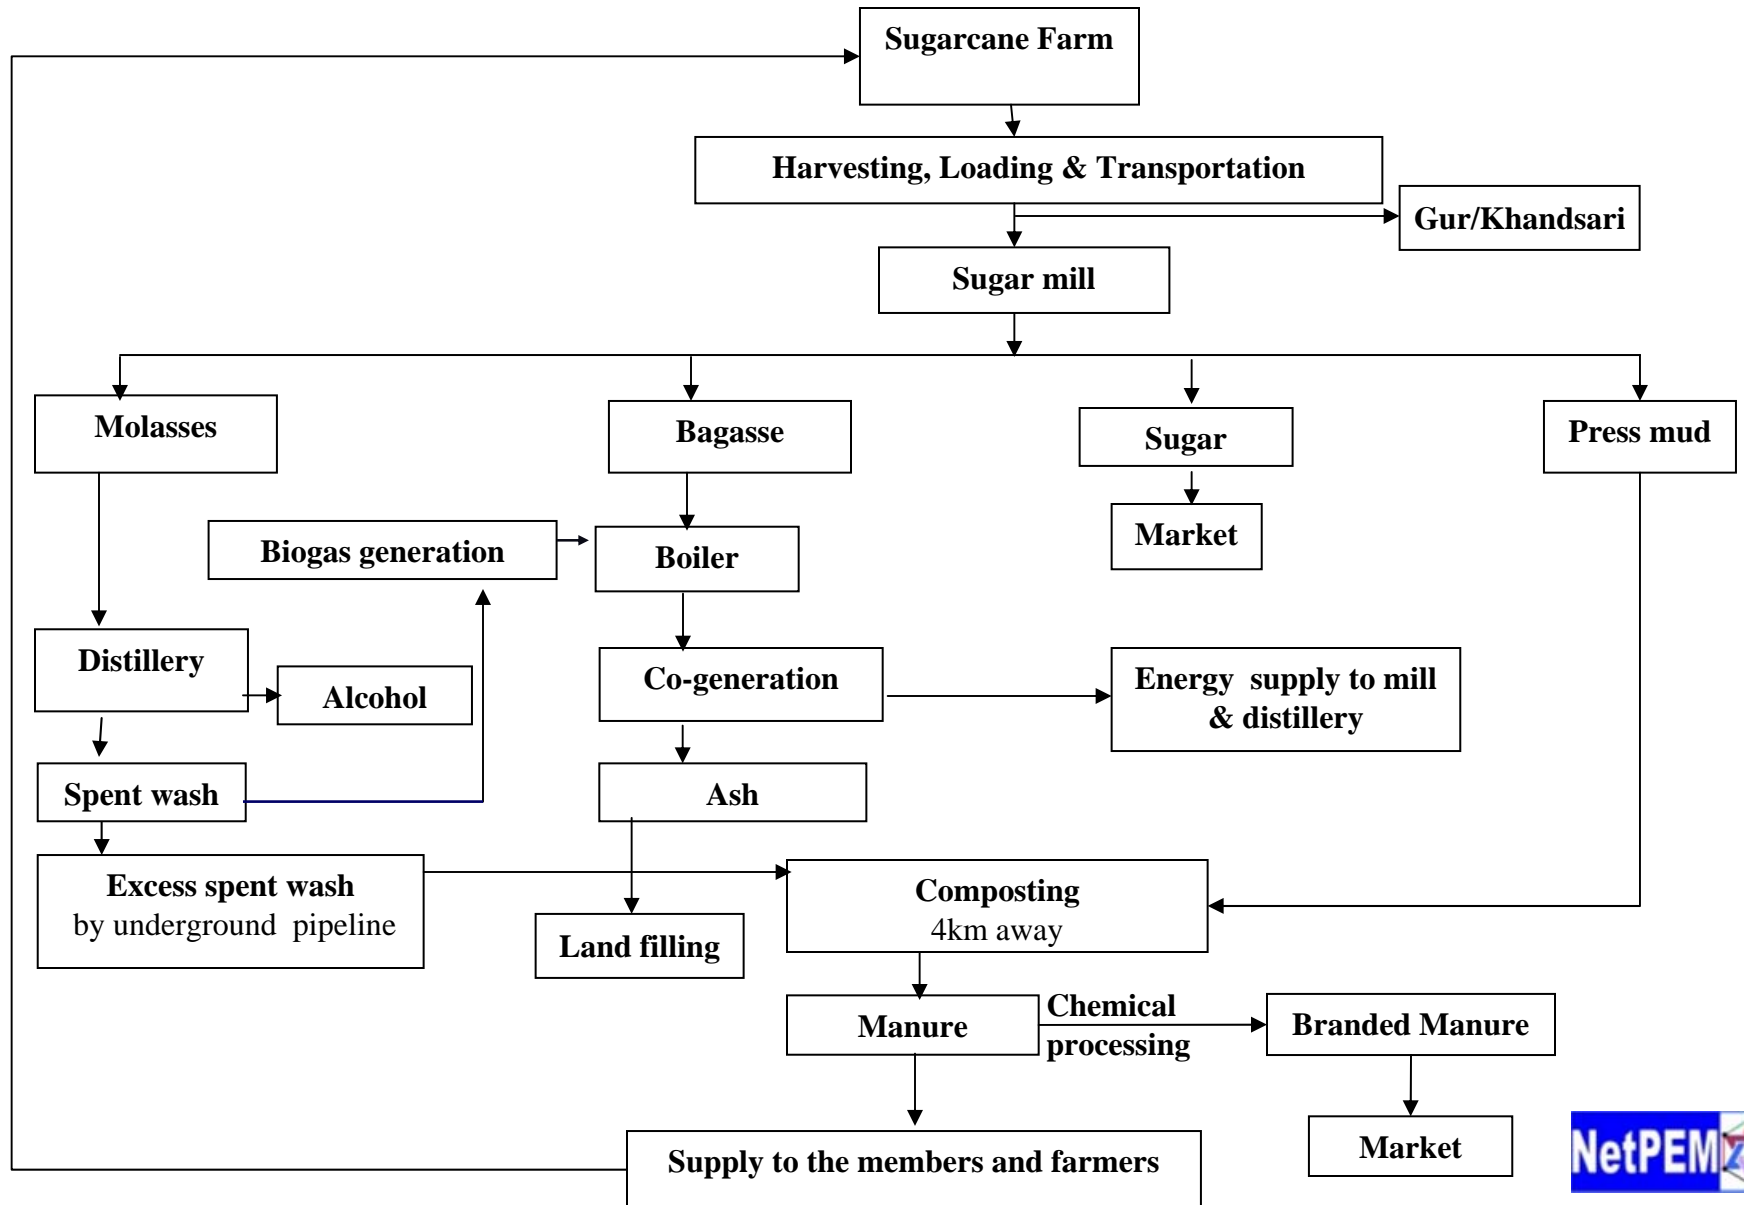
Sugarcane Farm

Harvesting, Loading & Transportation

Gur/Khandsari

Sugar mill

Molasses

Bagasse

Sugar

Press mud

Market

Biogas generation

Boiler

Distillery

Alcohol

Co-generation

Energy supply to mill & distillery

Spent wash

Ash

Excess spent wash by underground pipeline

Land filling

Composting 4km away

Manure

Chemical processing

Branded Manure

Supply to the members and farmers

Market

NetPEM